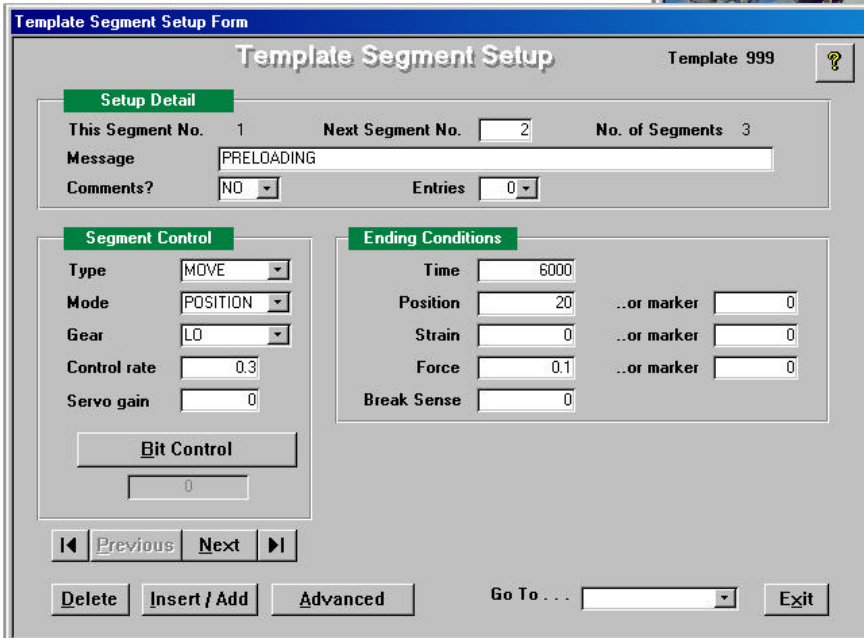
Template Segment Setup Form

Template Segment Setup

Template 999

?

Setup Detail

This Segment No. 1

Next Segment No. 2

No. of Segments 3

Message PRELOADING

Comments? NO

Entries 0

Segment Control

Type MOVE

Mode POSITION

Gear LO

Control rate 0.3

Servo gain 0

Bit Control

0

Ending Conditions

Time 6000

Position 20 ..or marker 0

Strain 0 ..or marker 0

Force 0.1 ..or marker 0

Break Sense 0

Previous Next

Delete Insert / Add Advanced

Go To . . .

Exit